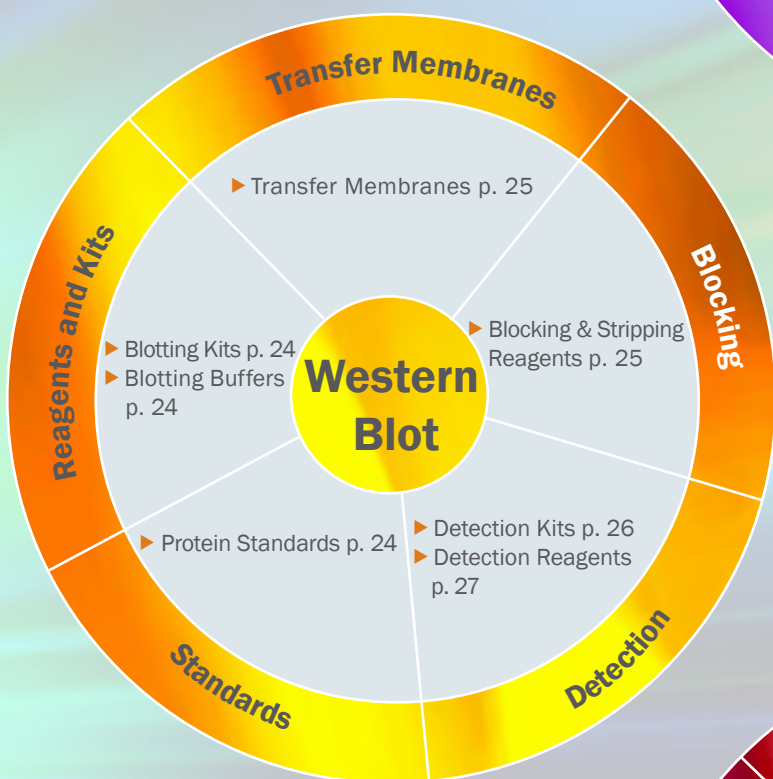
Transfer Membranes

Transfer Membranes p. 25

Reagents and Kits

Blotting Kits p. 24
Blotting Buffers p. 24

Western Blot

Blocking

Blocking & Stripping Reagents p. 25

Protein Standards p. 24

Detection Kits p. 26
Detection Reagents p. 27

Standards

Detection